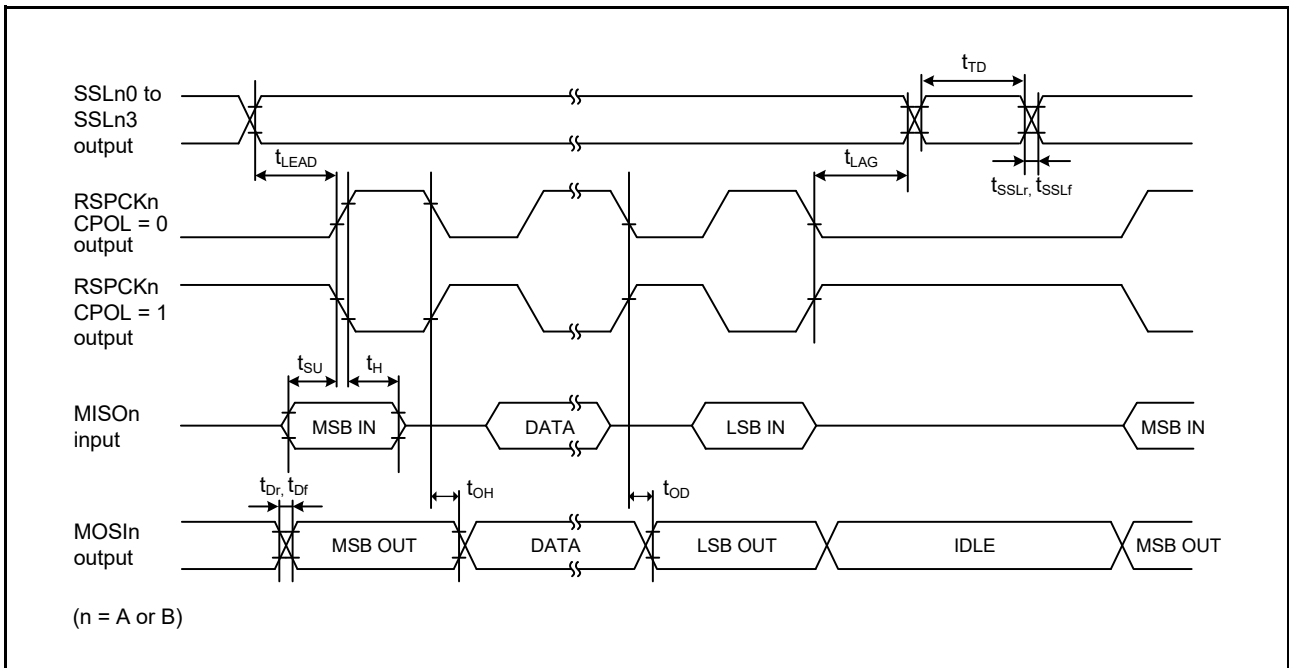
$t_{TD}$

SSLn0 to SSLn3 output

$t_{LEAD}$

$t_{LAG}$

$t_{SSLr}$, $t_{SSLf}$

RSPCKn CPOL = 0 output

RSPCKn CPOL = 1 output

$t_{SU}$

$t_{H}$

MISOn input

MSB IN

DATA

LSB IN

MSB IN

$t_{Dr}$, $t_{Df}$

$t_{OH}$

$t_{OD}$

MOSIn output

MSB OUT

DATA

LSB OUT

IDLE

MSB OUT

(n = A or B)